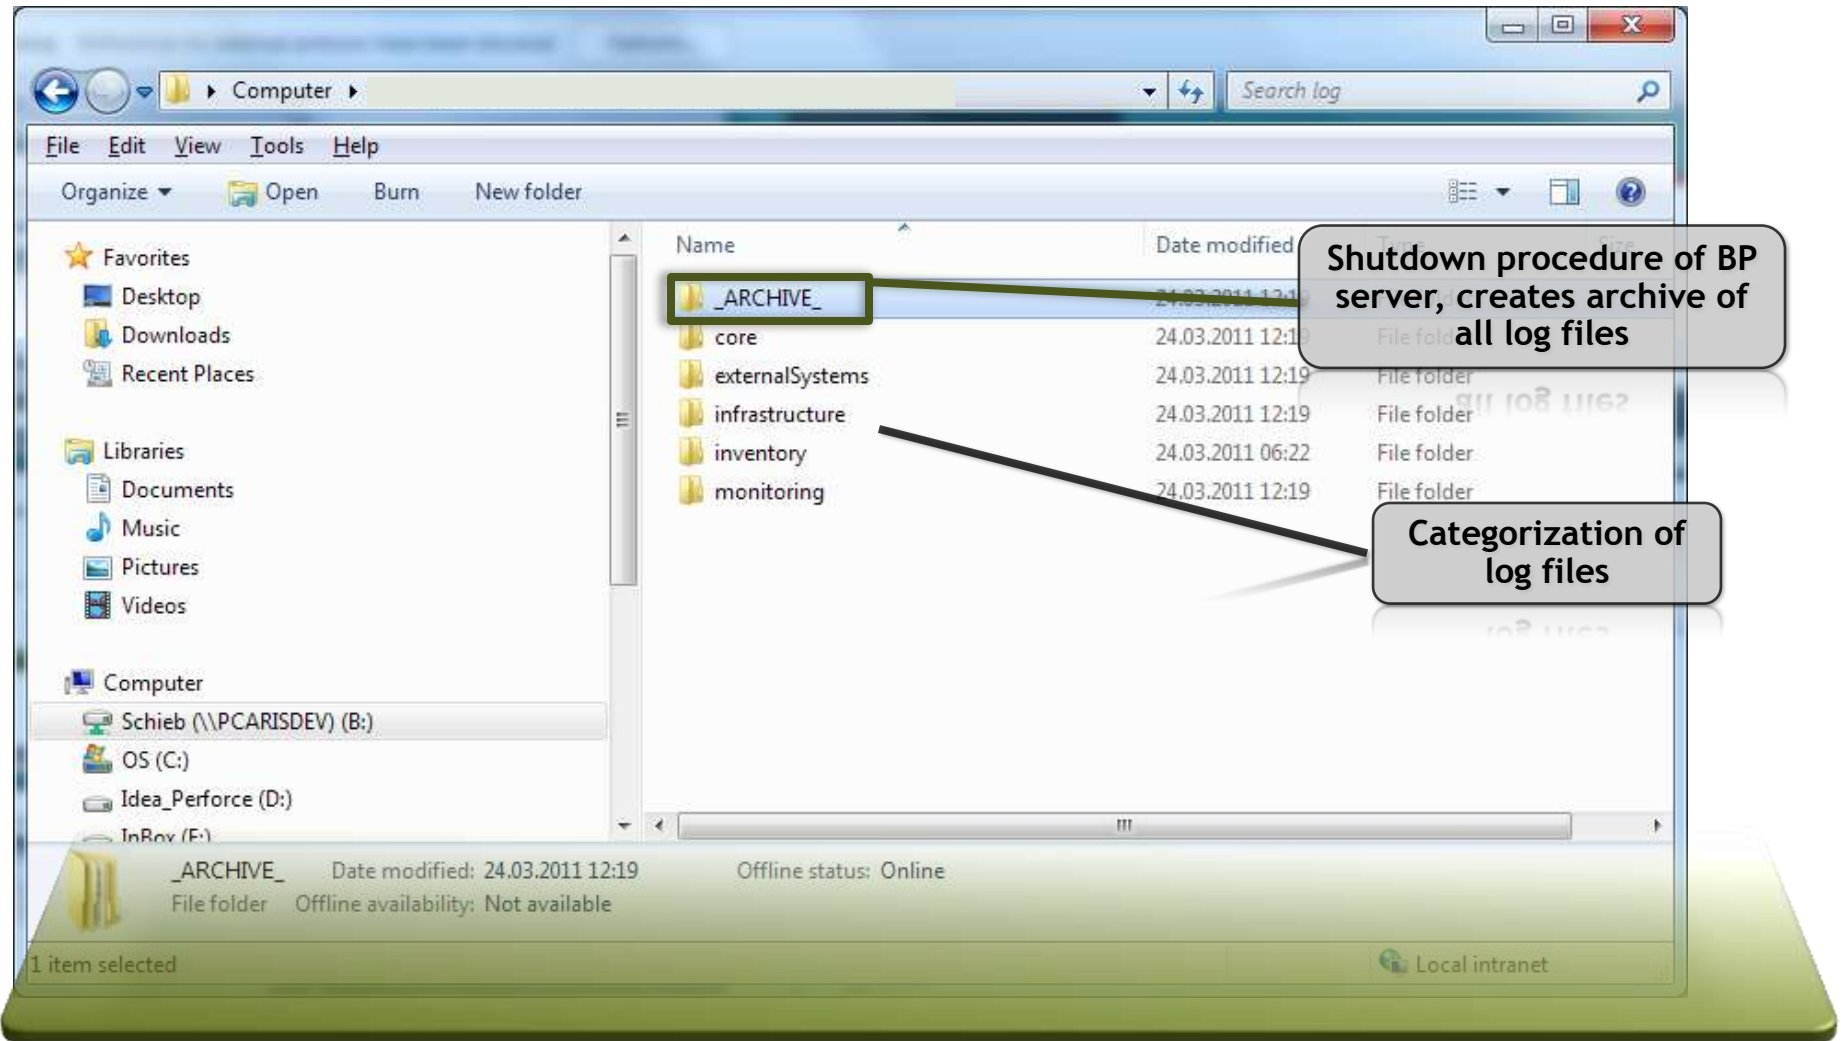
Computer

Search log

File Edit View Tools Help

Organize Open Burn New folder

Favorites
Desktop
Downloads
Recent Places

Libraries
Documents
Music
Pictures
Videos

Computer
Schieb (\\PCARISDEV) (B:)
OS (C:)
Idea_Perforce (D:)
InBox (F:)

| Name | Date modified | Type |
|---|---|---|
| _ARCHIVE_ | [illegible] | |
| core | 24.03.2011 12:19 | File folder |
| externalSystems | 24.03.2011 12:19 | File folder |
| infrastructure | 24.03.2011 12:19 | File folder |
| inventory | 24.03.2011 06:22 | File folder |
| monitoring | 24.03.2011 12:19 | File folder |

Shutdown procedure of BP server, creates archive of all log files

Categorization of log files

_ARCHIVE_ Date modified: 24.03.2011 12:19 Offline status: Online
File folder Offline availability: Not available

1 item selected

Local intranet